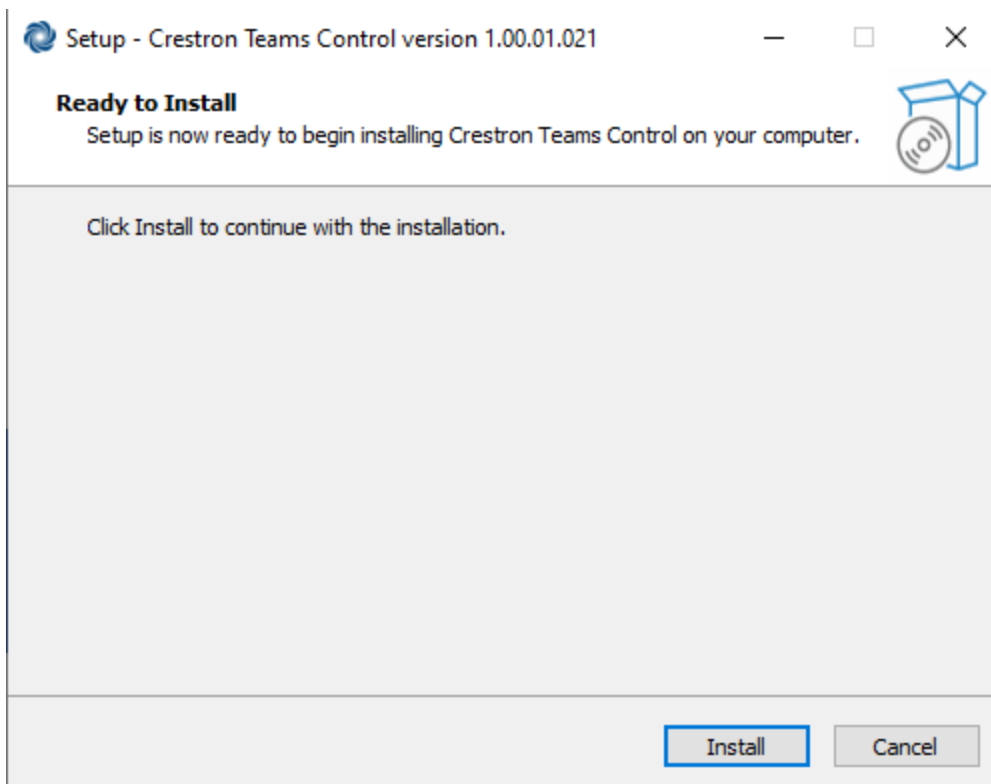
Setup - Crestron Teams Control version 1.00.01.021

Ready to Install
Setup is now ready to begin installing Crestron Teams Control on your computer.

Click Install to continue with the installation.

Install Cancel